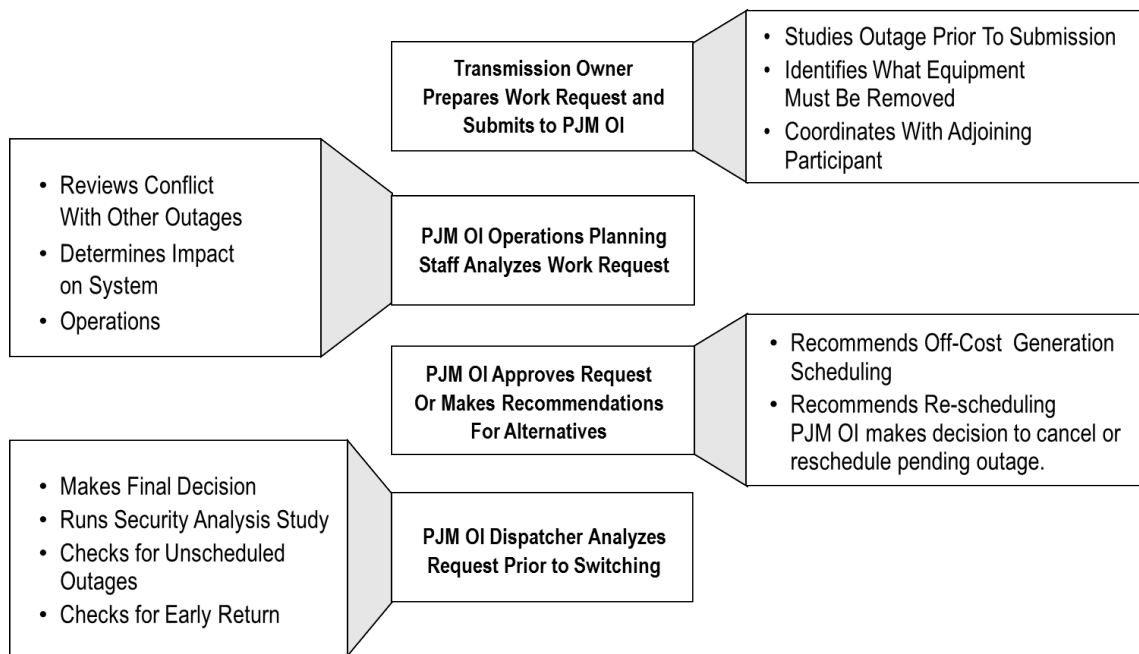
Transmission Owner Prepares Work Request and Submits to PJM OI

• Studies Outage Prior To Submission
• Identifies What Equipment Must Be Removed
• Coordinates With Adjoining Participant

• Reviews Conflict With Other Outages
• Determines Impact on System
• Operations

PJM OI Operations Planning Staff Analyzes Work Request

PJM OI Approves Request Or Makes Recommendations For Alternatives

• Recommends Off-Cost Generation Scheduling
• Recommends Re-scheduling PJM OI makes decision to cancel or reschedule pending outage.

• Makes Final Decision
• Runs Security Analysis Study
• Checks for Unscheduled Outages
• Checks for Early Return

PJM OI Dispatcher Analyzes Request Prior to Switching